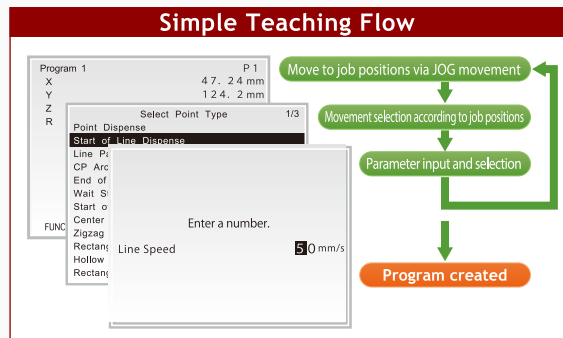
Simple Teaching Flow

Program 1 P 1
X 47. 24 mm
Y 124. 2 mm
Z
R
FUNC

Select Point Type 1/3
Point Dispense
Start of Line Dispense
Line Pa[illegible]
CP Arc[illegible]
End of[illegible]
Wait St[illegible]
Start o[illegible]
Center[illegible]
Zigzag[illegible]
Rectang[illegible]
Hollow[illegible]
Rectang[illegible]

Enter a number.
Line Speed 50 mm/s

Move to job positions via JOG movement

Movement selection according to job positions

Parameter input and selection

Program created